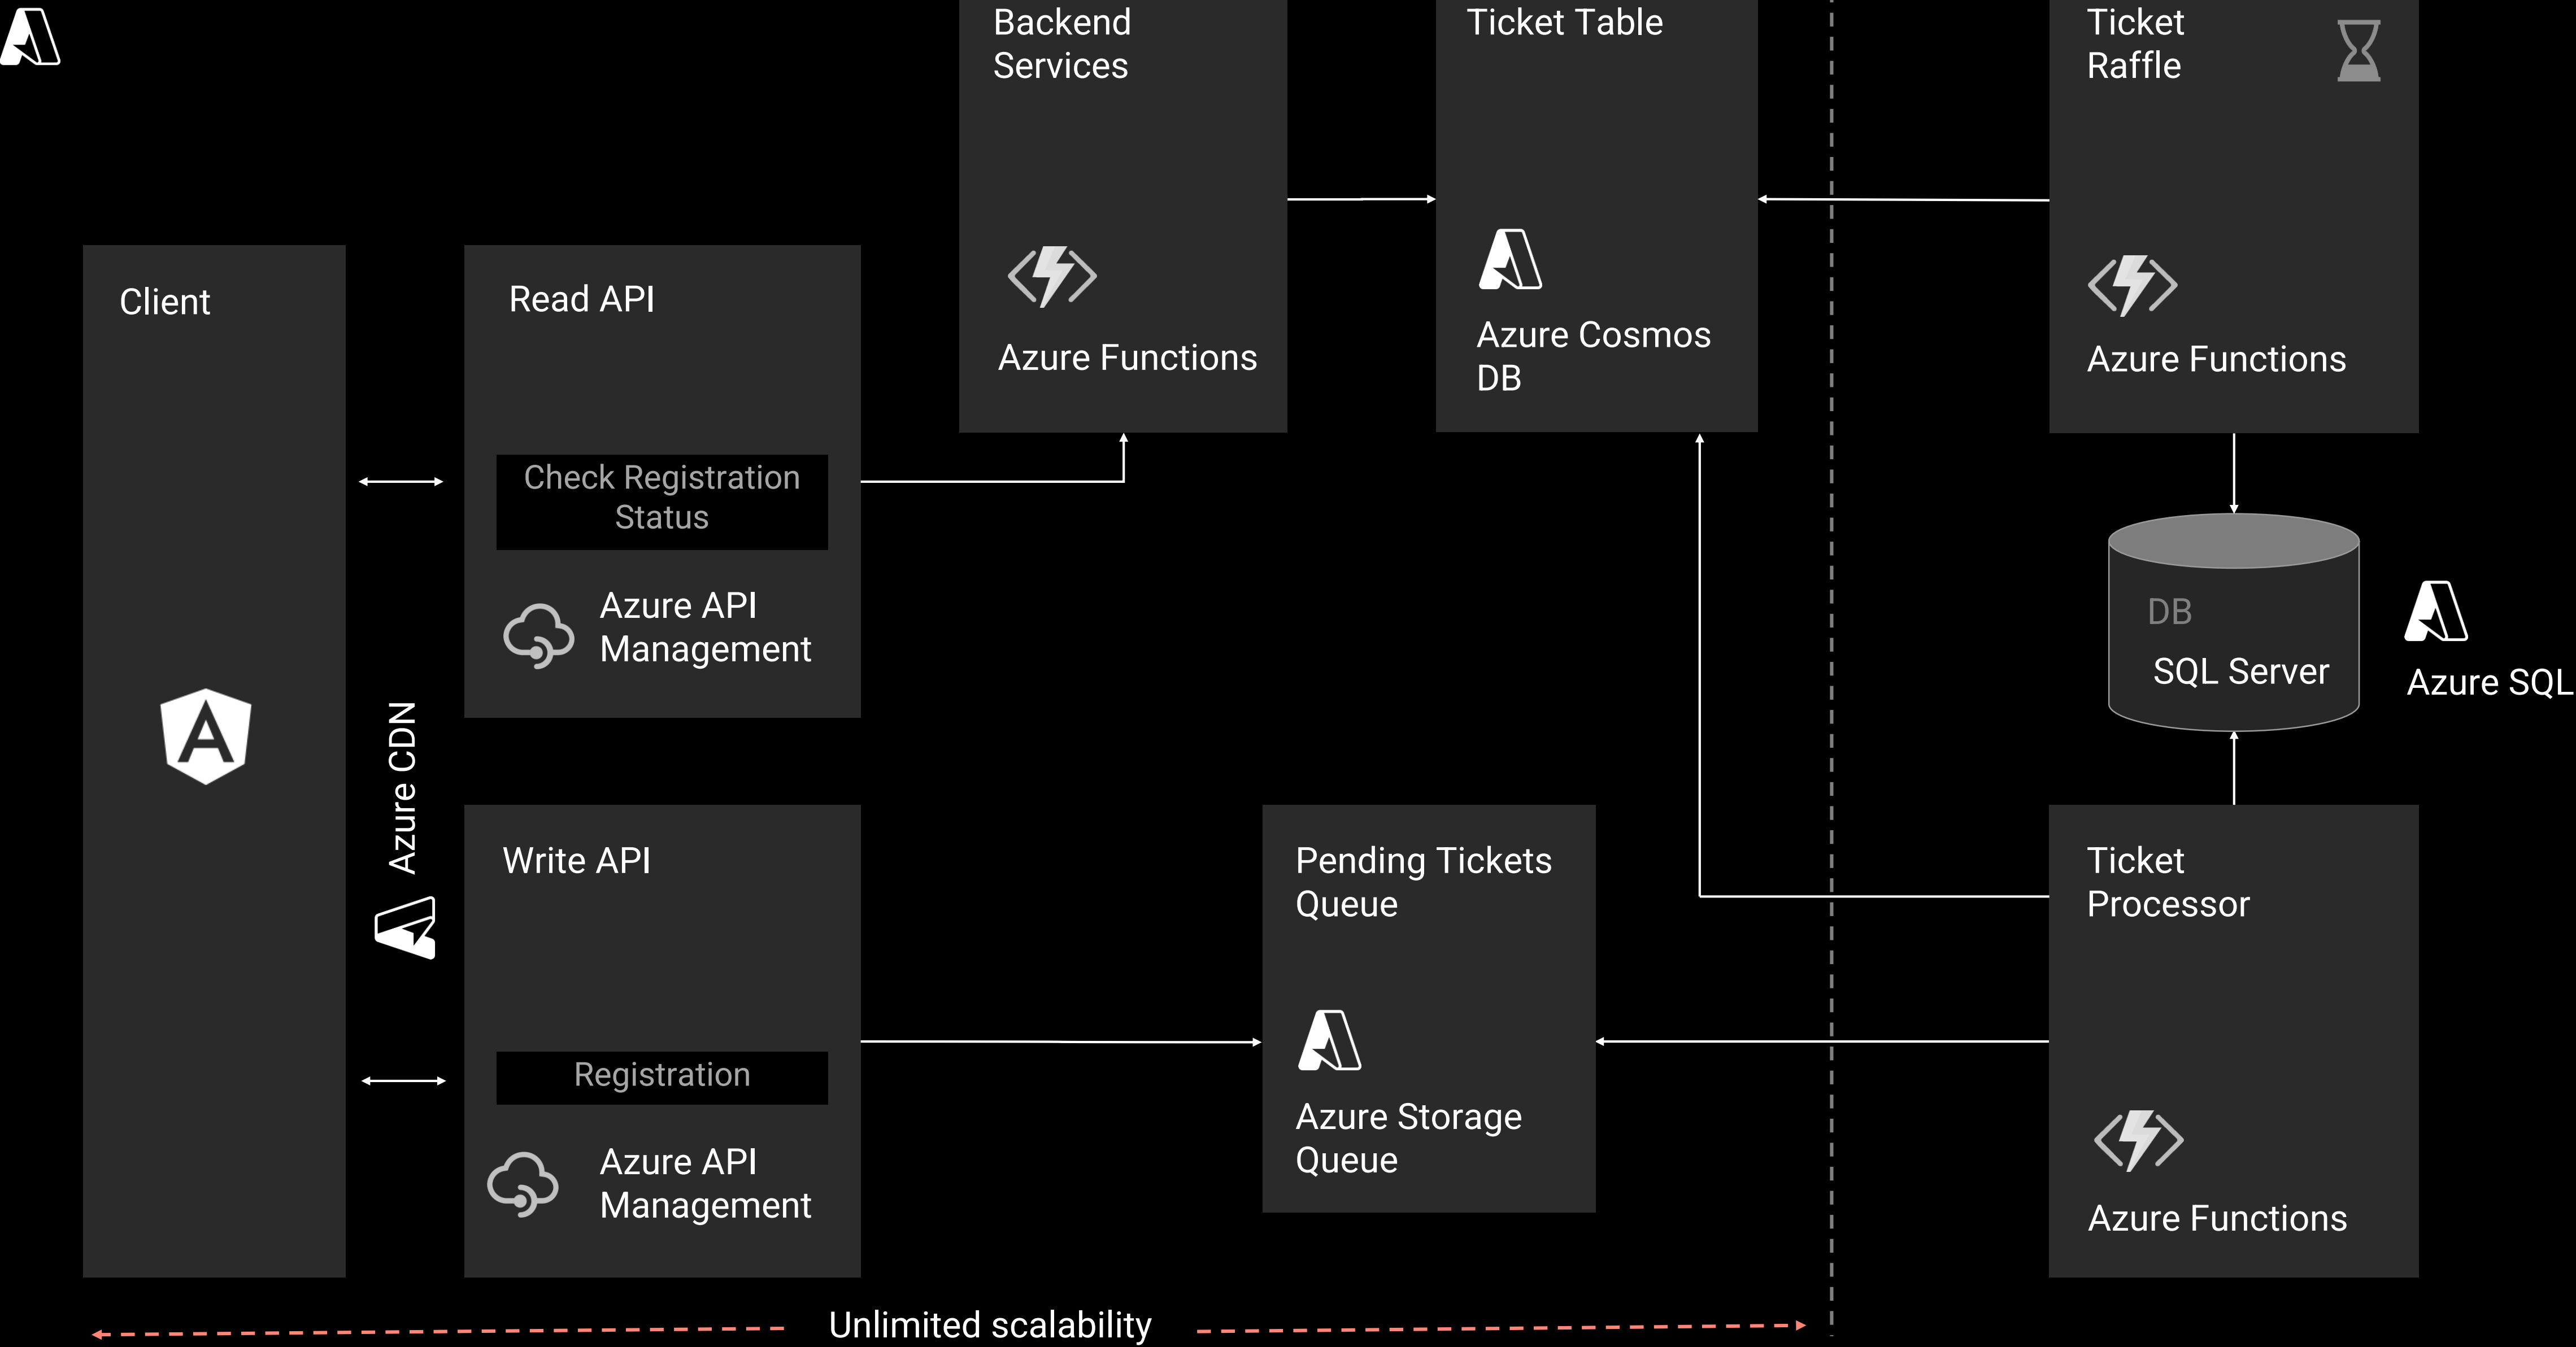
Backend Services

Azure Functions

Ticket Table

Azure Cosmos DB

Ticket Raffle

Azure Functions

Client

Read API

Check Registration Status

Azure API Management

Azure CDN

DB

SQL Server

Azure SQL

Write API

Registration

Azure API Management

Pending Tickets Queue

Azure Storage Queue

Ticket Processor

Azure Functions

Unlimited scalability